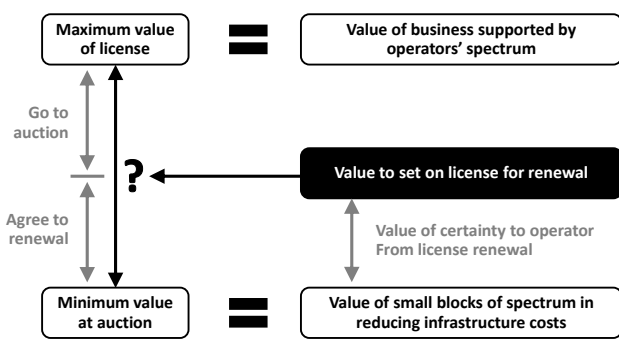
Maximum value of license

Value of business supported by operators' spectrum

Go to auction

Agree to renewal

?

Value to set on license for renewal

Value of certainty to operator From license renewal

Minimum value at auction

Value of small blocks of spectrum in reducing infrastructure costs